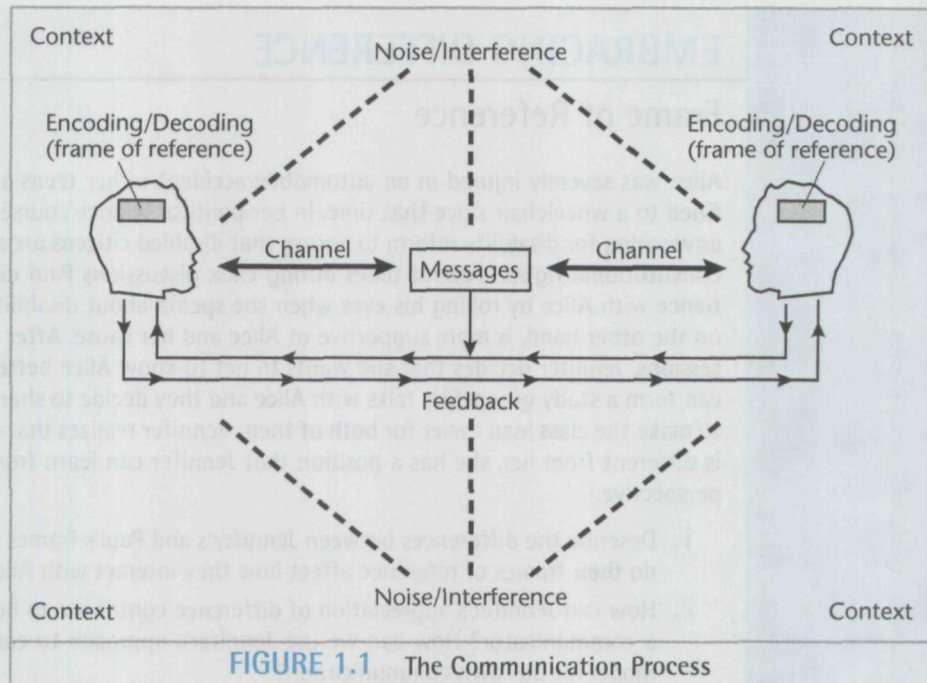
Context

Noise/Interference

Context

Encoding/Decoding (frame of reference)

Encoding/Decoding (frame of reference)

Channel

Messages

Channel

Feedback

Context

Noise/Interference

Context

FIGURE 1.1 The Communication Process